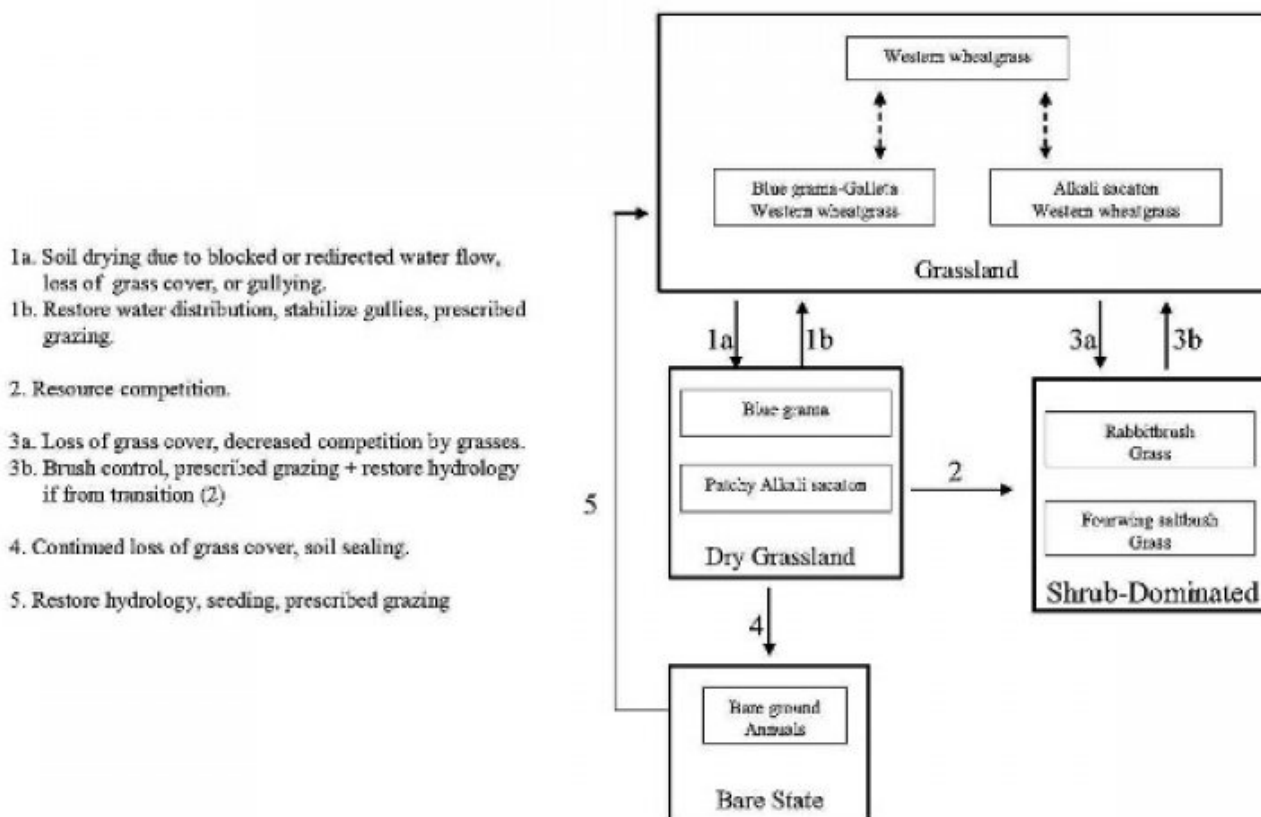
1a. Soil drying due to blocked or redirected water flow, loss of grass cover, or gullying.
1b. Restore water distribution, stabilize gullies, prescribed grazing.

2. Resource competition.

3a. Loss of grass cover, decreased competition by grasses.
3b. Brush control, prescribed grazing + restore hydrology if from transition (2)

4. Continued loss of grass cover, soil sealing.

5. Restore hydrology, seeding, prescribed grazing

Western wheatgrass

Blue grama-Galleta
Western wheatgrass

Alkali sacaton
Western wheatgrass

Grassland

1a

1b

3a

3b

Blue grama

Patchy Alkali sacaton

Dry Grassland

2

Rabbitbrush
Grass

Fourwing saltbush
Grass

Shrub-Dominated

5

4

Bare ground
Annuals

Bare State